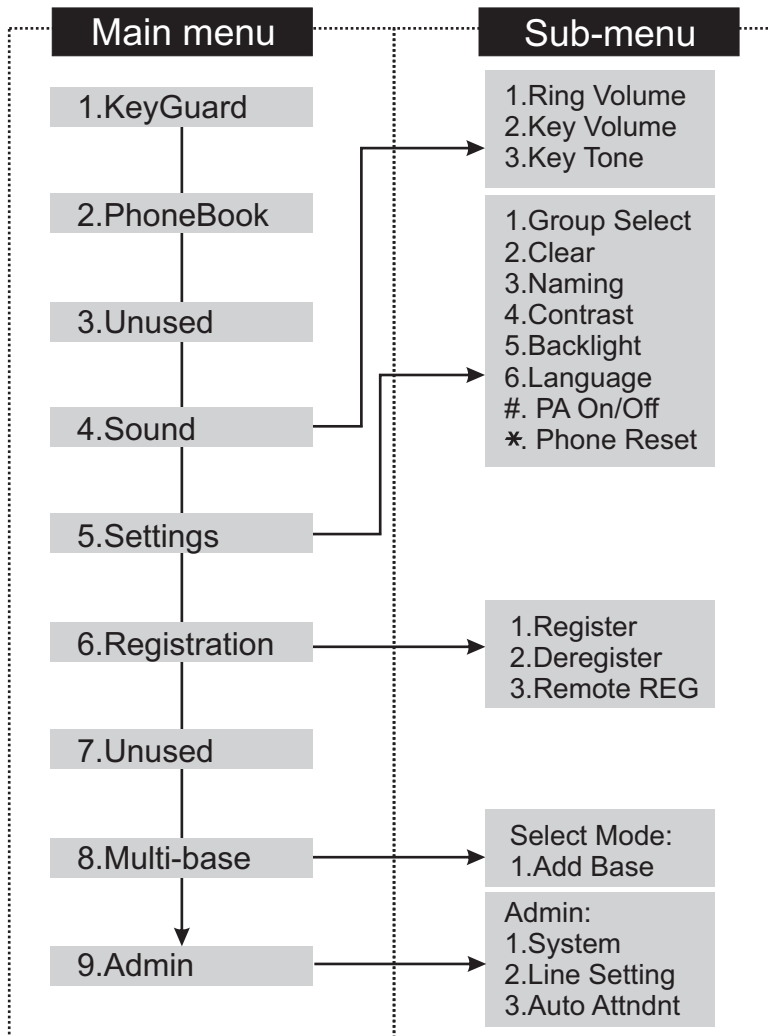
Main menu

1.KeyGuard

2.PhoneBook

3.Unused

4.Sound

5.Settings

6.Registration

7.Unused

8.Multi-base

9.Admin

Sub-menu

1.Ring Volume
2.Key Volume
3.Key Tone

1.Group Select
2.Clear
3.Naming
4.Contrast
5.Backlight
6.Language
#. PA On/Off
*. Phone Reset

1.Register
2.Deregister
3.Remote REG

Select Mode:
1.Add Base

Admin:
1.System
2.Line Setting
3.Auto Attndnt